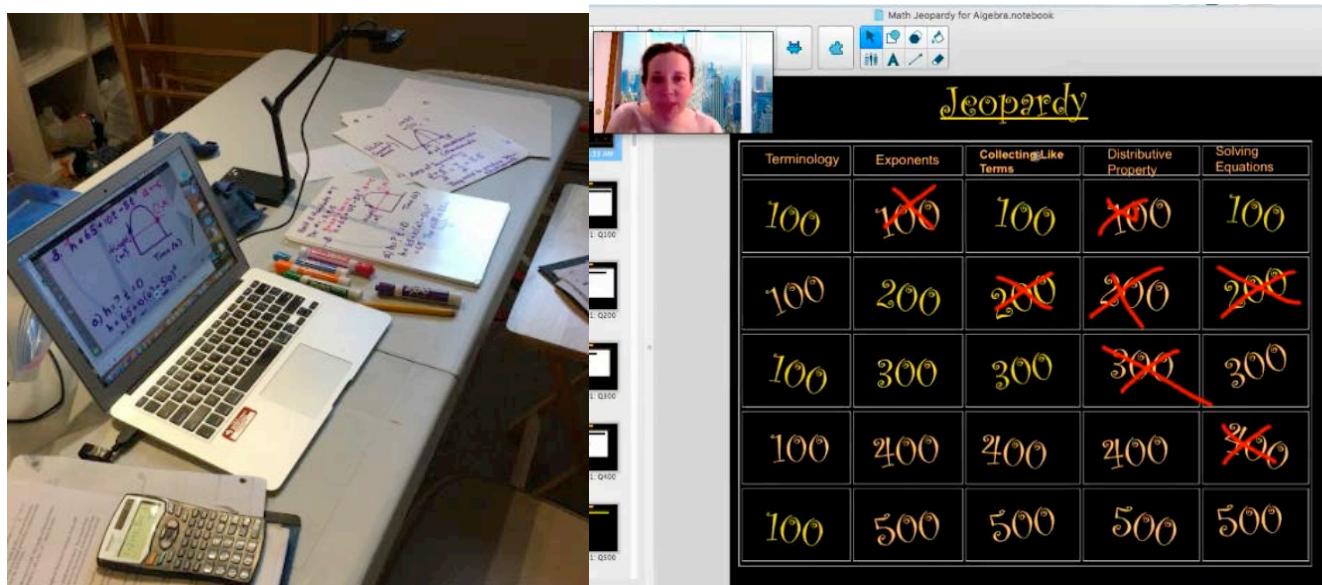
Math Jeopardy for Algebra.notebook

Jeopardy

| Terminology | Exponents | Collecting Like Terms | Distributive Property | Solving Equations |
|---|---|---|---|---|
| 100 | 100 | 100 | 100 | 100 |
| 100 | 200 | 200 | 200 | 200 |
| 100 | 300 | 300 | 300 | 300 |
| 100 | 400 | 400 | 400 | 400 |
| 100 | 500 | 500 | 500 | 500 |

1: Q100
1: Q200
1: Q300
1: Q400
1: Q500